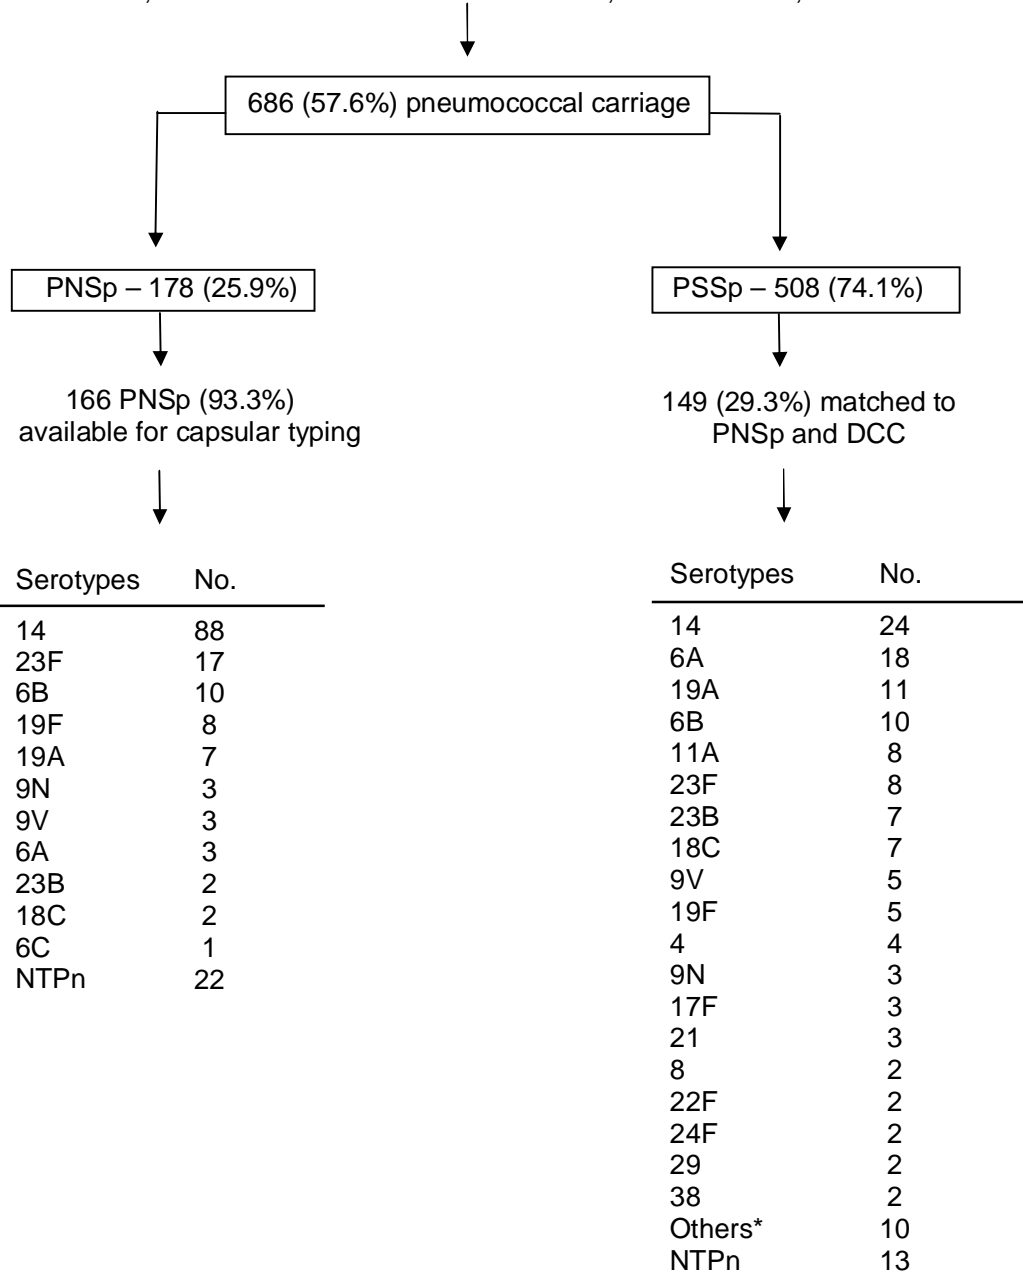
686 (57.6%) pneumococcal carriage

PNSp – 178 (25.9%)

166 PNSp (93.3%) available for capsular typing

| Serotypes | No. |
|---|---|
| 14 | 88 |
| 23F | 17 |
| 6B | 10 |
| 19F | 8 |
| 19A | 7 |
| 9N | 3 |
| 9V | 3 |
| 6A | 3 |
| 23B | 2 |
| 18C | 2 |
| 6C | 1 |
| NTPn | 22 |

PSSp – 508 (74.1%)

149 (29.3%) matched to PNSp and DCC

| Serotypes | No. |
|---|---|
| 14 | 24 |
| 6A | 18 |
| 19A | 11 |
| 6B | 10 |
| 11A | 8 |
| 23F | 8 |
| 23B | 7 |
| 18C | 7 |
| 9V | 5 |
| 19F | 5 |
| 4 | 4 |
| 9N | 3 |
| 17F | 3 |
| 21 | 3 |
| 8 | 2 |
| 22F | 2 |
| 24F | 2 |
| 29 | 2 |
| 38 | 2 |
| Others* | 10 |
| NTPn | 13 |